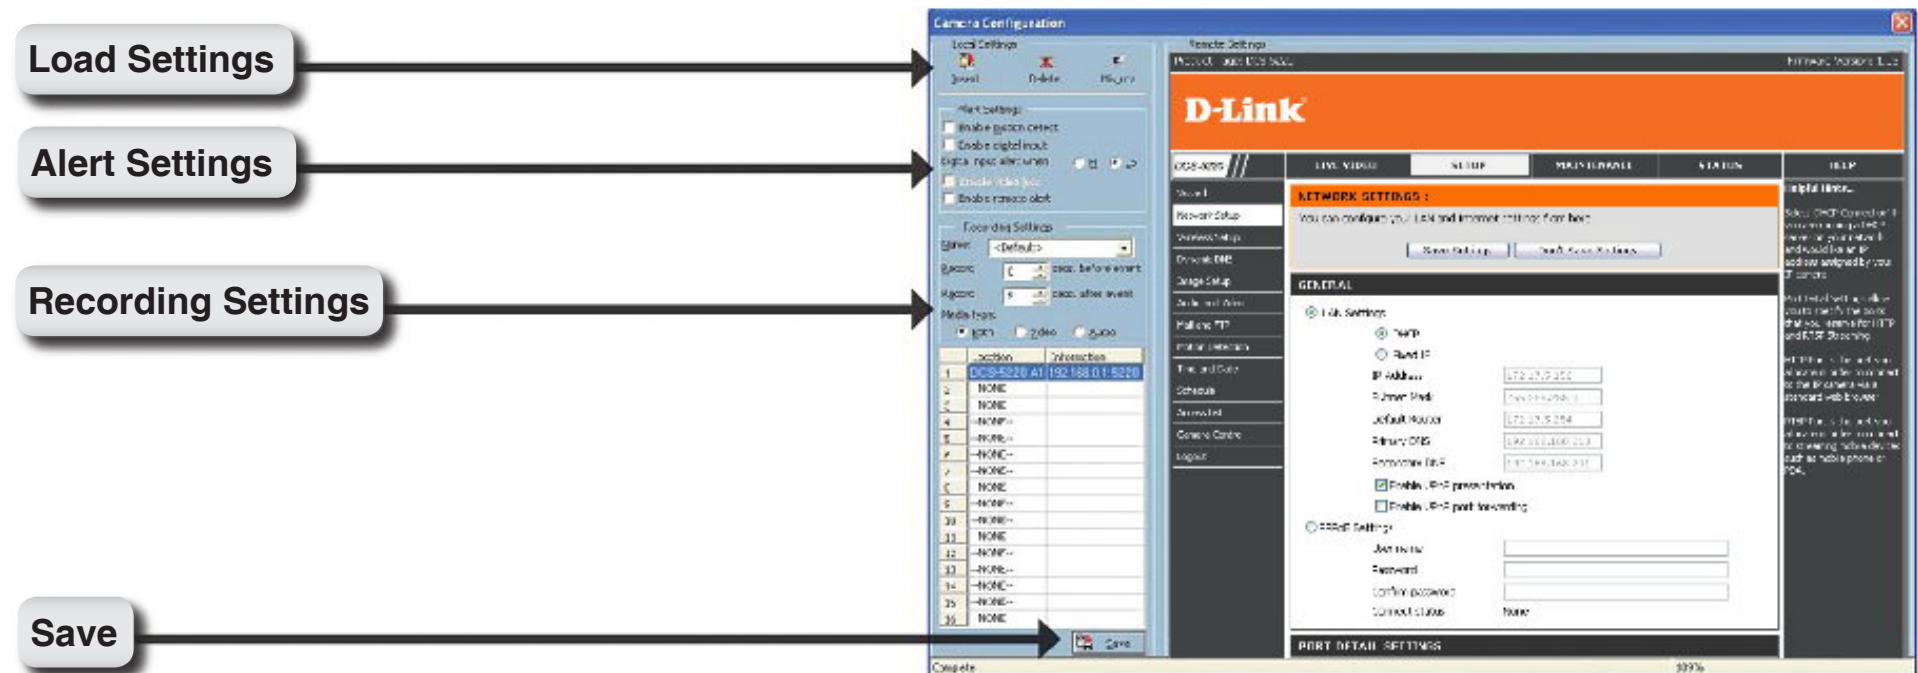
Load Settings

Alert Settings

Recording Settings

Save

Camera Configuration

Local Settings

Insert Delete Migrate

Alert Settings

Enable motion detect

Enable digital input

Digital input alert when

Enable video loss

Enable remote alert

Recording Settings

Name: <Default>

Record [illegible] secs. before event

Record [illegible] secs. after event

Media type:

Both Video Audio

| | Location | Information |
|---|---|---|
| 1 | DCS-5220 A1 | 192.168.0.1:5220 |
| 2 | NONE | |
| 3 | NONE | |
| 4 | --NONE-- | |
| 5 | --NONE-- | |
| 6 | --NONE-- | |
| 7 | --NONE-- | |
| 8 | NONE | |
| 9 | --NONE-- | |
| 10 | --NONE-- | |
| 11 | NONE | |
| 12 | --NONE-- | |
| 13 | --NONE-- | |
| 14 | --NONE-- | |
| 15 | --NONE-- | |
| 16 | NONE | |

Save

Remote Settings

Product Page: DCS-5220

Firmware Version: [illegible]

D-Link

DCS-5220

LIVE VIDEO SETUP MAINTENANCE STATUS HELP

Wizard

Network Setup

Wireless Setup

Dynamic DNS

Image Setup

Audio and Video

Mail and FTP

Motion Detection

Time and Date

Schedule

Access List

Camera Control

Logout

NETWORK SETTINGS :

You can configure your LAN and Internet settings from here.

Save Settings Don't Save Settings

GENERAL

LAN Settings

DHCP

Fixed IP

IP Address

Subnet Mask

Default Router

Primary DNS

Secondary DNS

Enable UPnP presentation

Enable UPnP port forwarding

PPPoE Settings

User name

Password

Confirm password

Connect status None

PORT DETAIL SETTINGS

Helpful Hints..

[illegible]

Complete

100%